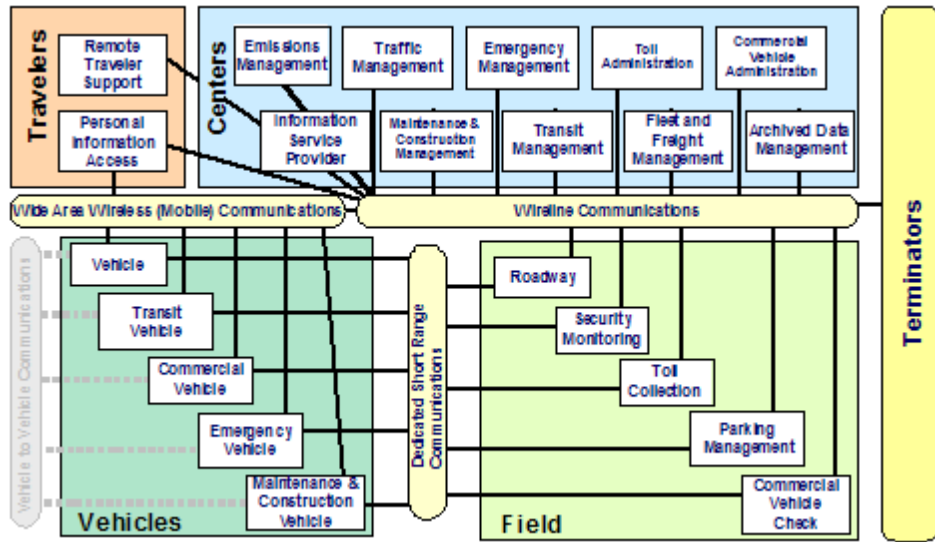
Travelers

Remote Traveler Support

Personal Information Access

Centers

Emissions Management

Traffic Management

Emergency Management

Toll Administration

Commercial Vehicle Administration

Information Service Provider

Maintenance & Construction Management

Transit Management

Fleet and Freight Management

Archived Data Management

Terminators

Wide Area Wireless (Mobile) Communications

Wireline Communications

Vehicle to Vehicle Communications

Vehicle

Transit Vehicle

Commercial Vehicle

Emergency Vehicle

Maintenance & Construction Vehicle

Vehicles

Dedicated Short Range Communications

Roadway

Security Monitoring

Toll Collection

Parking Management

Commercial Vehicle Check

Field